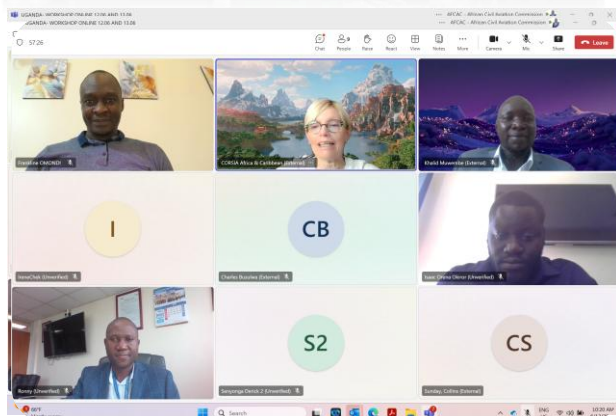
UGANDA- WORKSHOP ONLINE 12.06 AND 13.06
UGANDA- WORKSHOP ONLINE 12.06 AND 13.06
AFCAC - African Civil Aviation Commission
AFCAC - African Civil Aviation Commission
57:26
Chat People Raise React View Notes More Camera Mic Share Leave
Freedom OMONDI
CORSIA Africa & Caribbean (External)
Khalid Muwembe (External)
I
IsmaChak (Unverified)
CB
Charles Busulwa (External)
Isaac Cinene Okiror (Unverified)
Ronny (Unverified)
S2
Senyonga Derick 2 (Unverified)
CS
Sunday, Collins (External)
Search